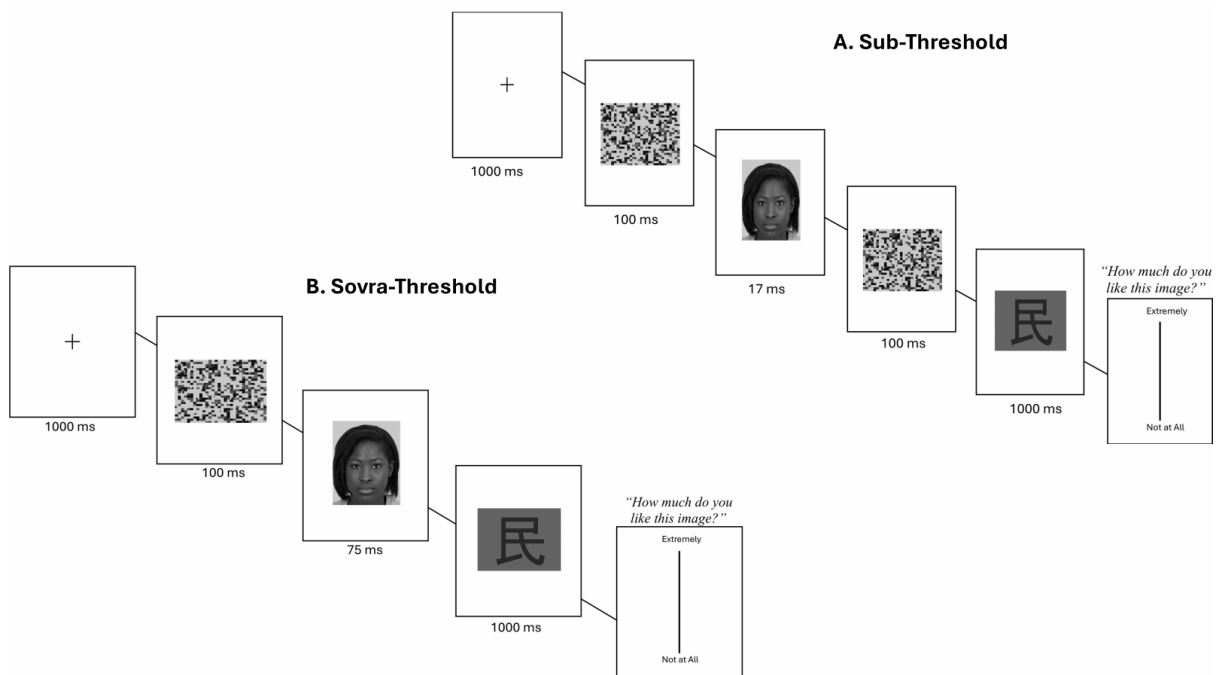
A. Sub-Threshold

+

1000 ms

100 ms

17 ms

100 ms

民

1000 ms

"How much do you like this image?"

Extremely

Not at All

B. Sovra-Threshold

+

1000 ms

100 ms

75 ms

民

1000 ms

"How much do you like this image?"

Extremely

Not at All